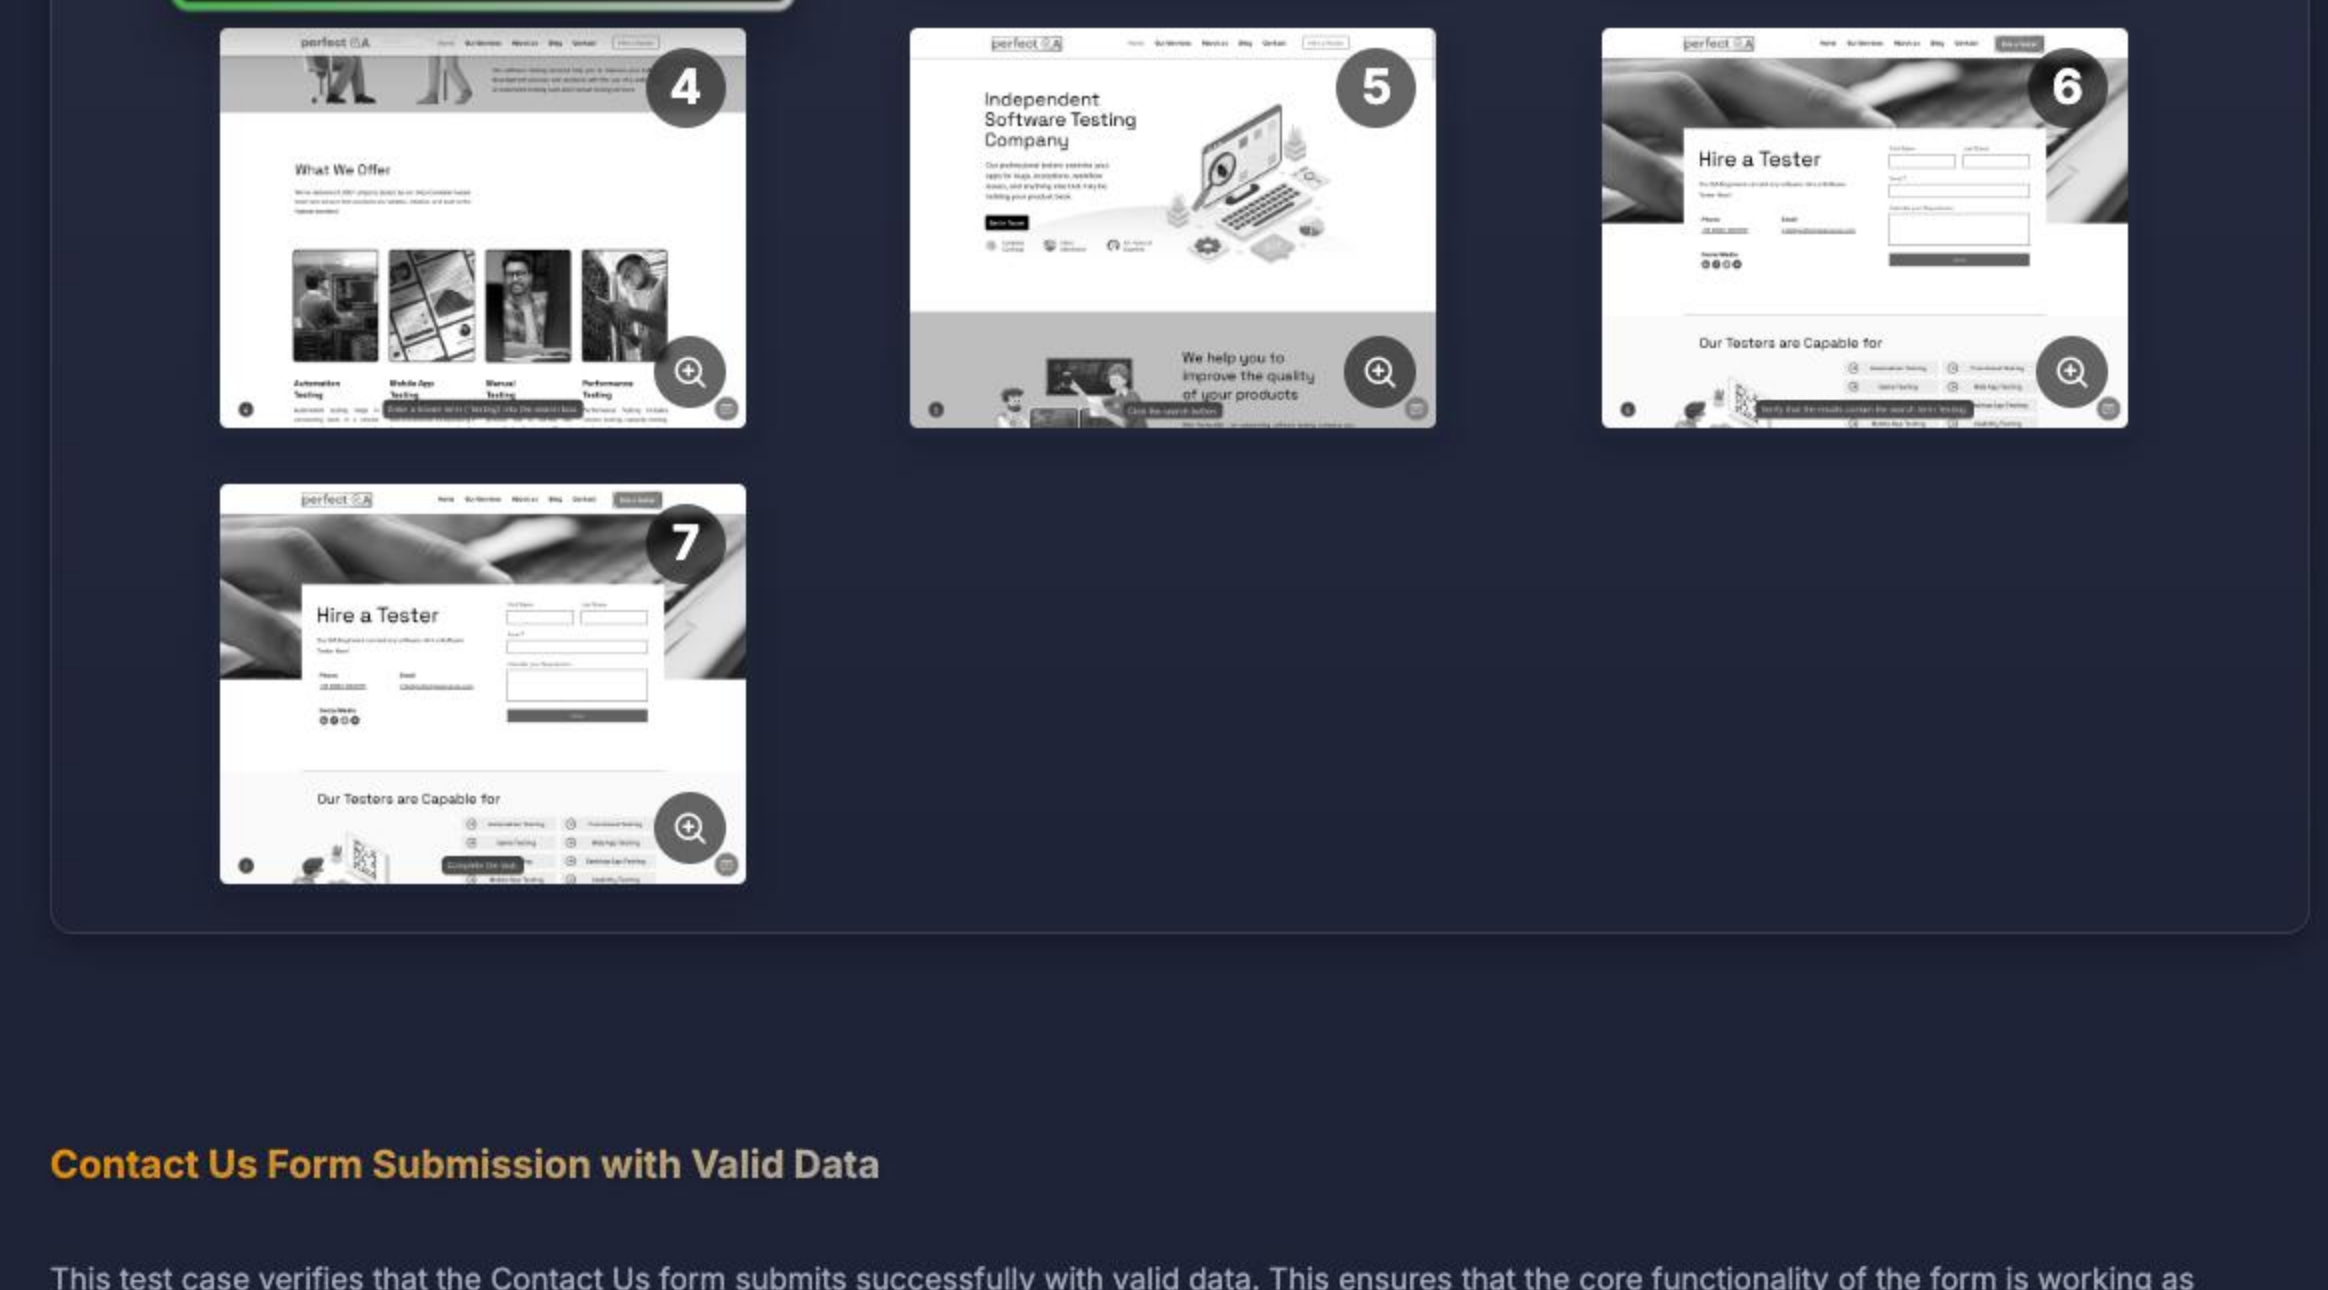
perfect QA

4

What We Offer

Automation Testing

Mobile App Testing

Manual Testing

Performance Testing

perfect QA

5

Independent Software Testing Company

We help you to improve the quality of your products

perfect QA

6

Hire a Tester

Our Testers are Capable for

perfect QA

7

Hire a Tester

Our Testers are Capable for

Contact Us Form Submission with Valid Data

This test case verifies that the Contact Us form submits successfully with valid data. This ensures that the core functionality of the form is working as